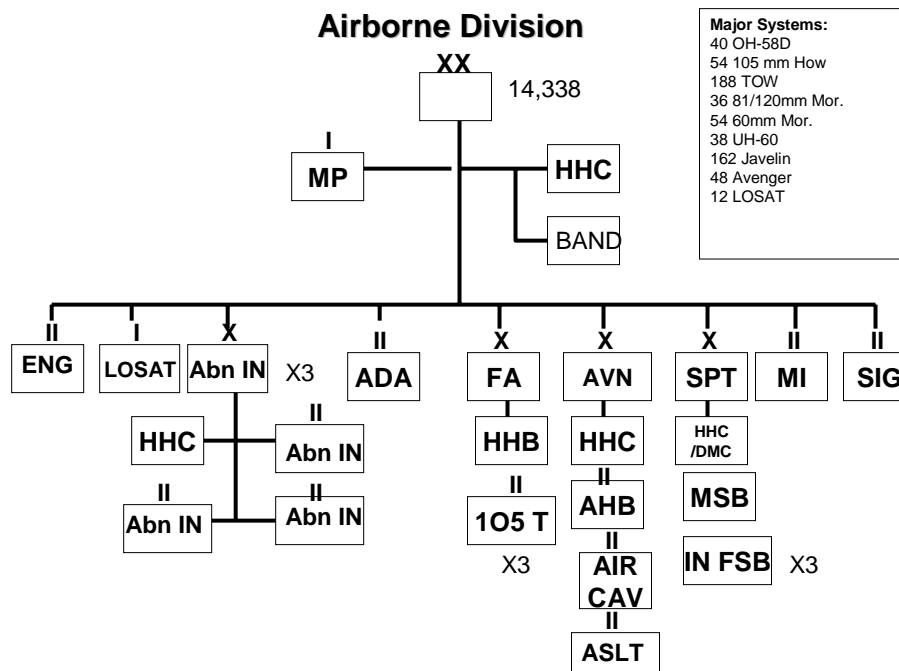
Airborne Division

XX
14,338

Major Systems:
40 OH-58D
54 105 mm How
188 TOW
36 81/120mm Mor.
54 60mm Mor.
38 UH-60
162 Javelin
48 Avenger
12 LOSAT

I
MP

HHC

BAND

II
ENG

I
LOSAT

X
Abn IN X3

HHC

II
Abn IN

II
Abn IN

II
Abn IN

II
ADA

X
FA

HHB

II
1O5 T

X3

X
AVN

HHC

II
AHB

II
AIR CAV

II
ASLT

X
SPT

HHC /DMC

MSB

IN FSB X3

II
MI

II
SIG